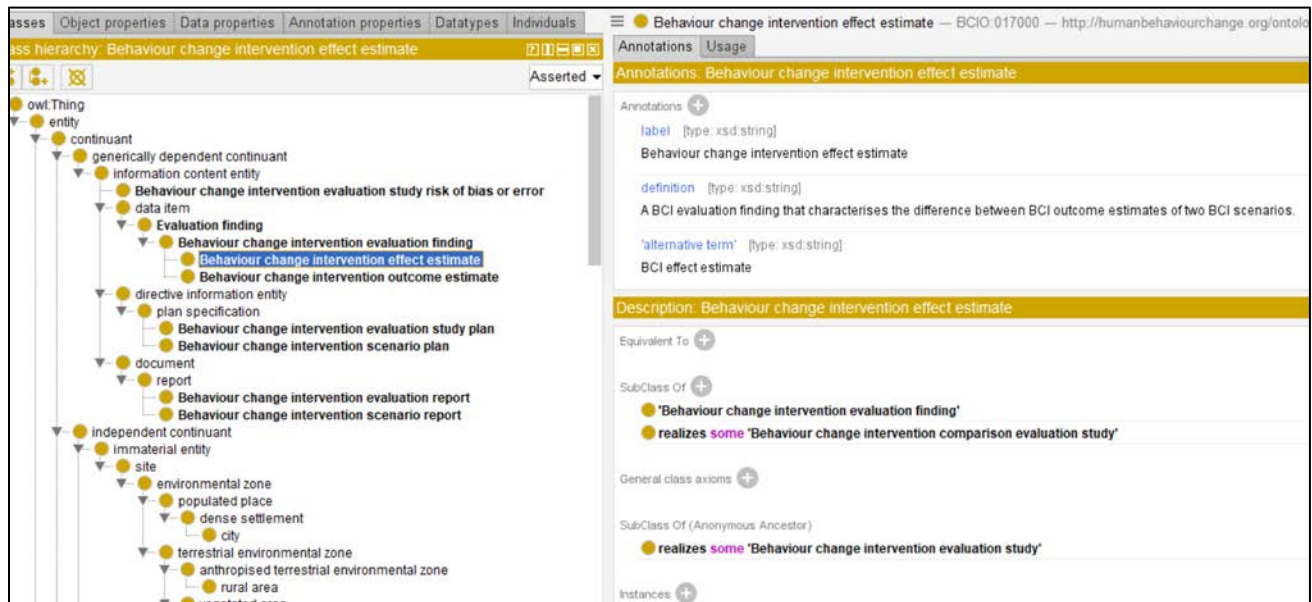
asses | Object properties | Data properties | Annotation properties | Datatypes | Individuals

ss hierarchy: Behaviour change intervention effect estimate

Asserted

owl:Thing
entity
continuant
generically dependent continuant
information content entity
Behaviour change intervention evaluation study risk of bias or error
data item
Evaluation finding
Behaviour change intervention evaluation finding
Behaviour change intervention effect estimate
Behaviour change intervention outcome estimate
directive information entity
plan specification
Behaviour change intervention evaluation study plan
Behaviour change intervention scenario plan
document
report
Behaviour change intervention evaluation report
Behaviour change intervention scenario report
independent continuant
immaterial entity
site
environmental zone
populated place
dense settlement
city
terrestrial environmental zone
anthropised terrestrial environmental zone
rural area
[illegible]

Behaviour change intervention effect estimate — BCIO:017000 — http://humanbehaviourchange.org/ontolo

Annotations | Usage

Annotations: Behaviour change intervention effect estimate

Annotations

label [type: xsd:string]
Behaviour change intervention effect estimate

definition [type: xsd:string]
A BCI evaluation finding that characterises the difference between BCI outcome estimates of two BCI scenarios.

'alternative term' [type: xsd:string]
BCI effect estimate

Description: Behaviour change intervention effect estimate

Equivalent To

SubClass Of
'Behaviour change intervention evaluation finding'
realizes some 'Behaviour change intervention comparison evaluation study'

General class axioms

SubClass Of (Anonymous Ancestor)
realizes some 'Behaviour change intervention evaluation study'

Instances